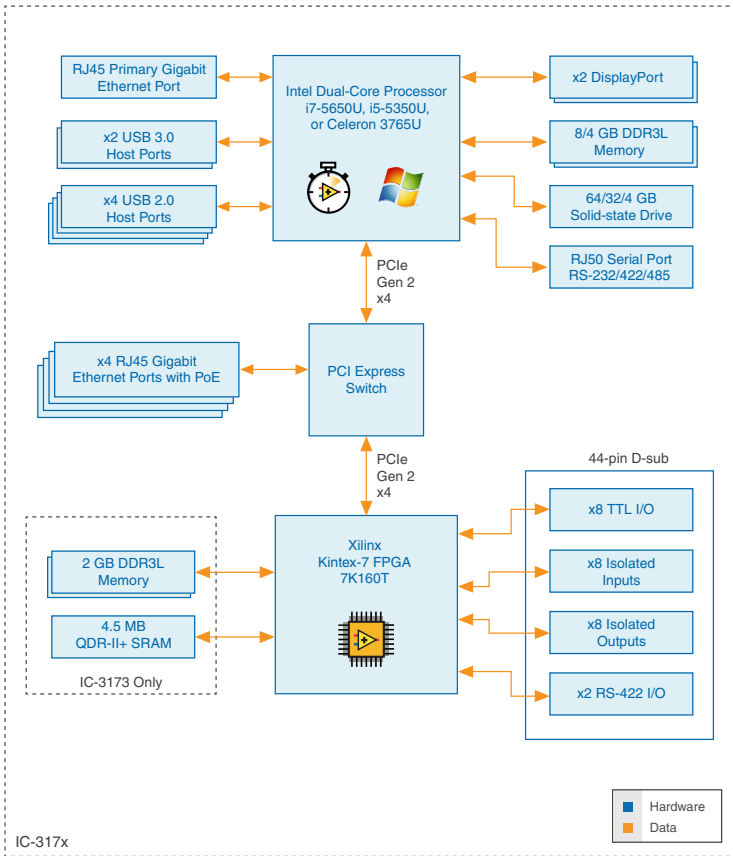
RJ45 Primary Gigabit Ethernet Port

x2 USB 3.0 Host Ports

x4 USB 2.0 Host Ports

Intel Dual-Core Processor i7-5650U, i5-5350U, or Celeron 3765U

x2 DisplayPort

8/4 GB DDR3L Memory

64/32/4 GB Solid-state Drive

RJ50 Serial Port RS-232/422/485

PCIe Gen 2 x4

x4 RJ45 Gigabit Ethernet Ports with PoE

PCI Express Switch

PCIe Gen 2 x4

44-pin D-sub

2 GB DDR3L Memory

4.5 MB QDR-II+ SRAM

IC-3173 Only

Xilinx Kintex-7 FPGA 7K160T

x8 TTL I/O

x8 Isolated Inputs

x8 Isolated Outputs

x2 RS-422 I/O

Hardware

Data

IC-317x